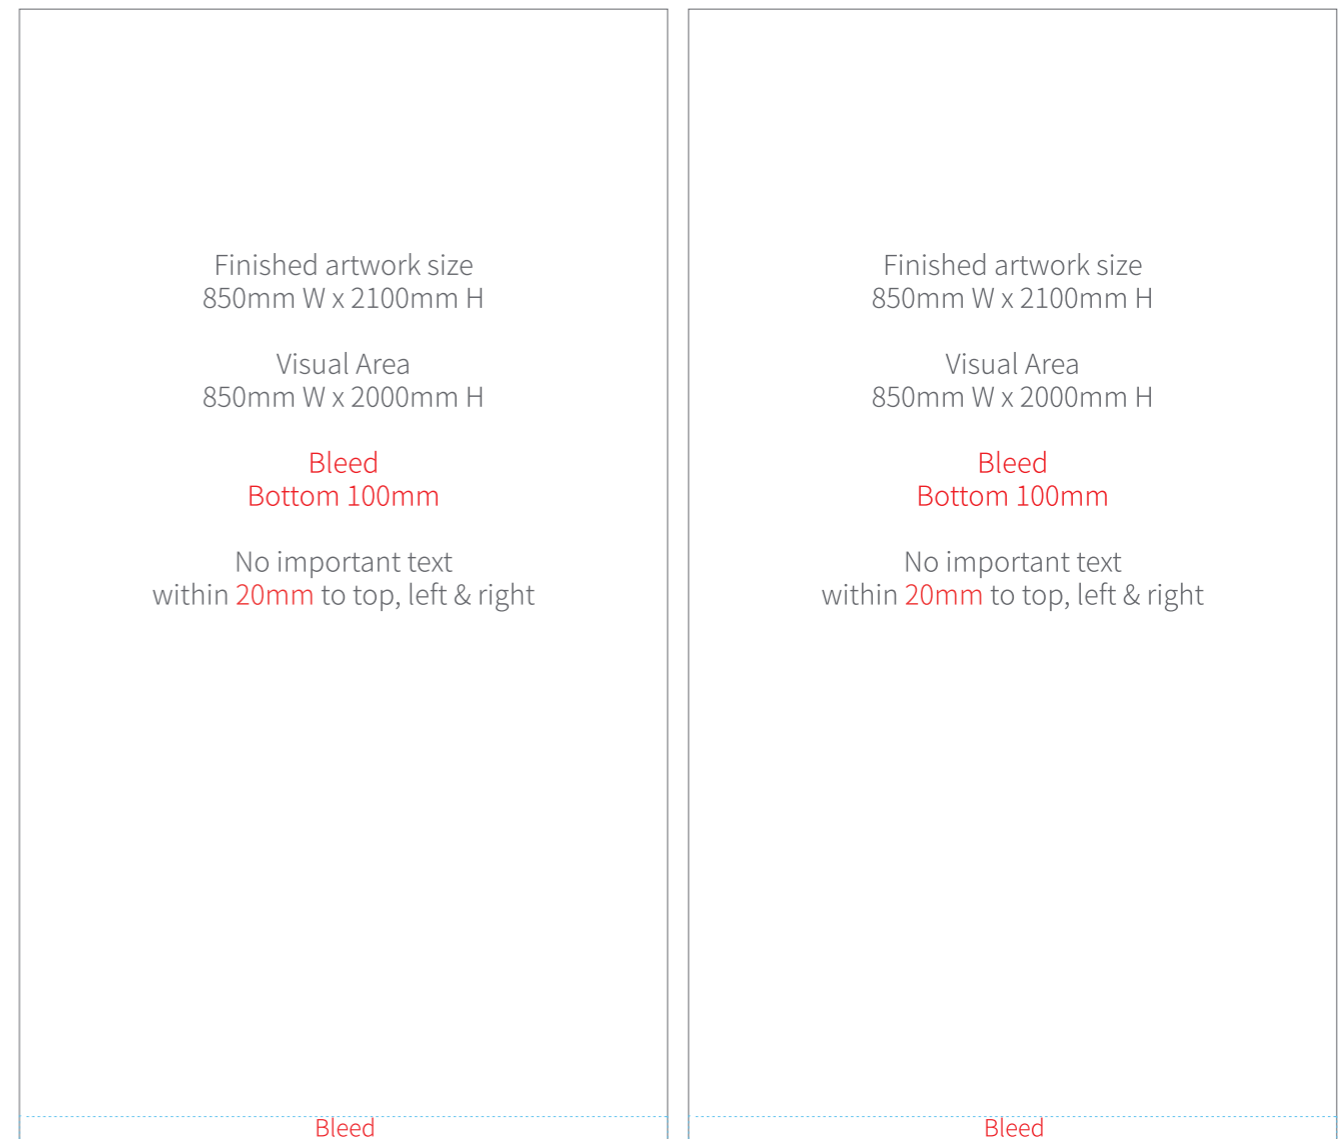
Finished artwork size
850mm W x 2100mm H

Visual Area
850mm W x 2000mm H

Bleed
Bottom 100mm

No important text
within 20mm to top, left & right

Bleed

Finished artwork size
850mm W x 2100mm H

Visual Area
850mm W x 2000mm H

Bleed
Bottom 100mm

No important text
within 20mm to top, left & right

Bleed